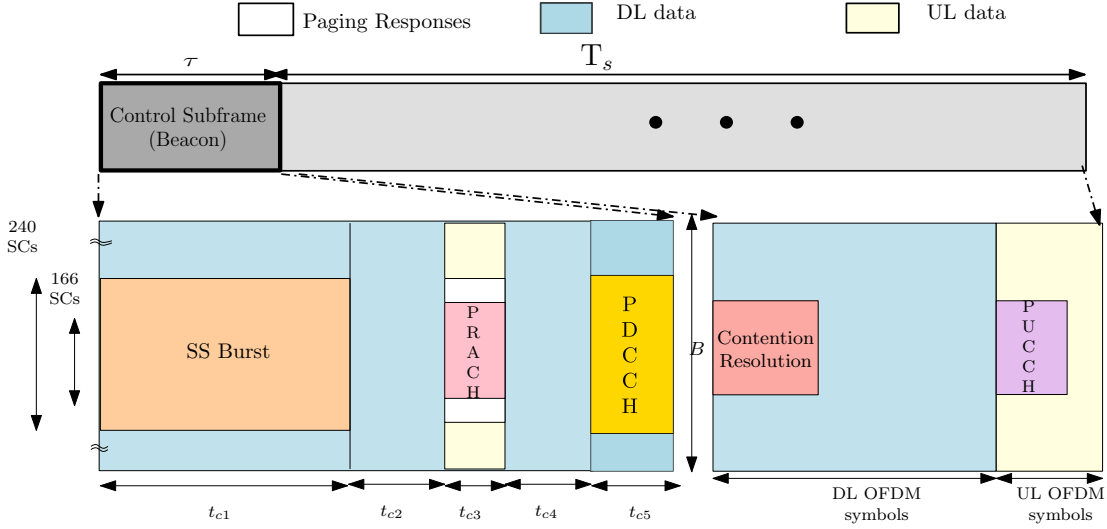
Paging Responses DL data UL data

$\tau$ $T_s$

Control Subframe (Beacon)

240 SCs

166 SCs

SS Burst

P R A C H

P D C C H

$B$

Contention Resolution

P U C C H

$t_{c1}$ $t_{c2}$ $t_{c3}$ $t_{c4}$ $t_{c5}$

DL OFDM symbols

UL OFDM symbols